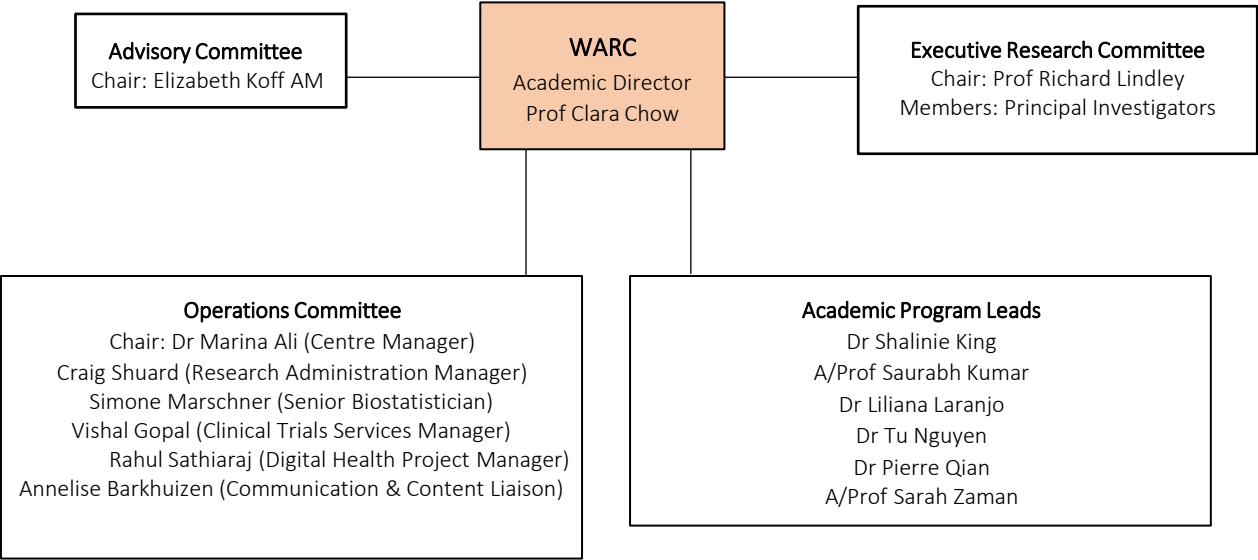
Advisory Committee
Chair: Elizabeth Koff AM

WARC
Academic Director
Prof Clara Chow

Executive Research Committee
Chair: Prof Richard Lindley
Members: Principal Investigators

Operations Committee
Chair: Dr Marina Ali (Centre Manager)
Craig Shuard (Research Administration Manager)
Simone Marschner (Senior Biostatistician)
Vishal Gopal (Clinical Trials Services Manager)
Rahul Sathiaraj (Digital Health Project Manager)
Annelise Barkhuizen (Communication & Content Liaison)

Academic Program Leads
Dr Shalinie King
A/Prof Saurabh Kumar
Dr Liliana Laranjo
Dr Tu Nguyen
Dr Pierre Qian
A/Prof Sarah Zaman